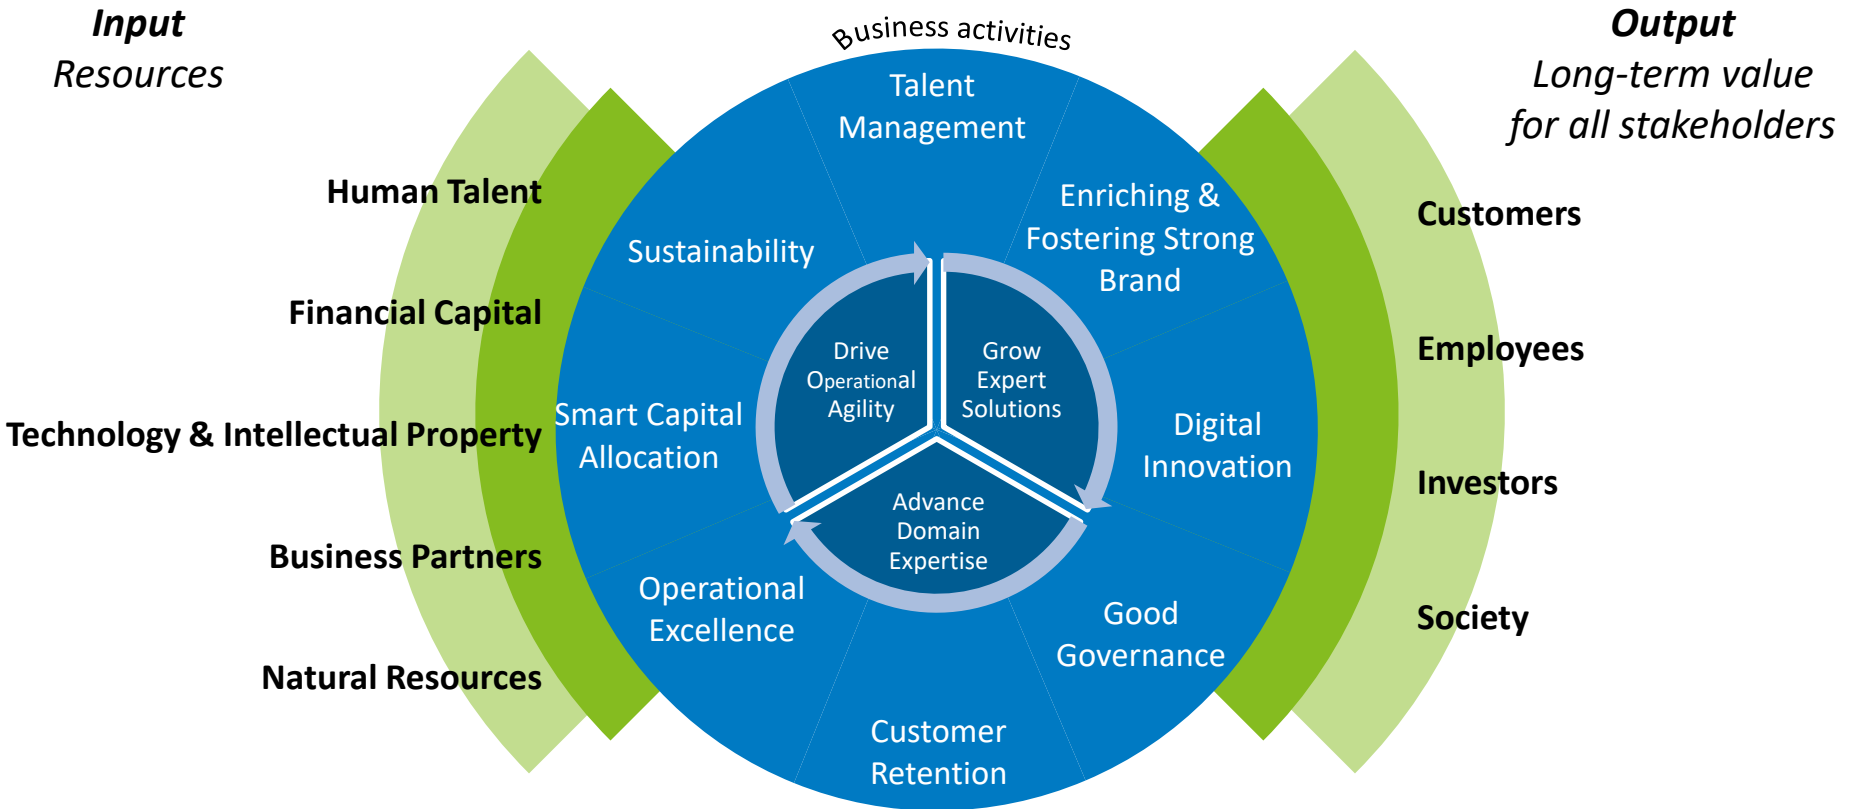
Input
Resources

Human Talent

Financial Capital

Technology & Intellectual Property

Business Partners

Natural Resources

Business activities

Talent Management

Enriching & Fostering Strong Brand

Digital Innovation

Good Governance

Customer Retention

Operational Excellence

Smart Capital Allocation

Sustainability

Drive Operational Agility

Grow Expert Solutions

Advance Domain Expertise

Output
Long-term value for all stakeholders

Customers

Employees

Investors

Society